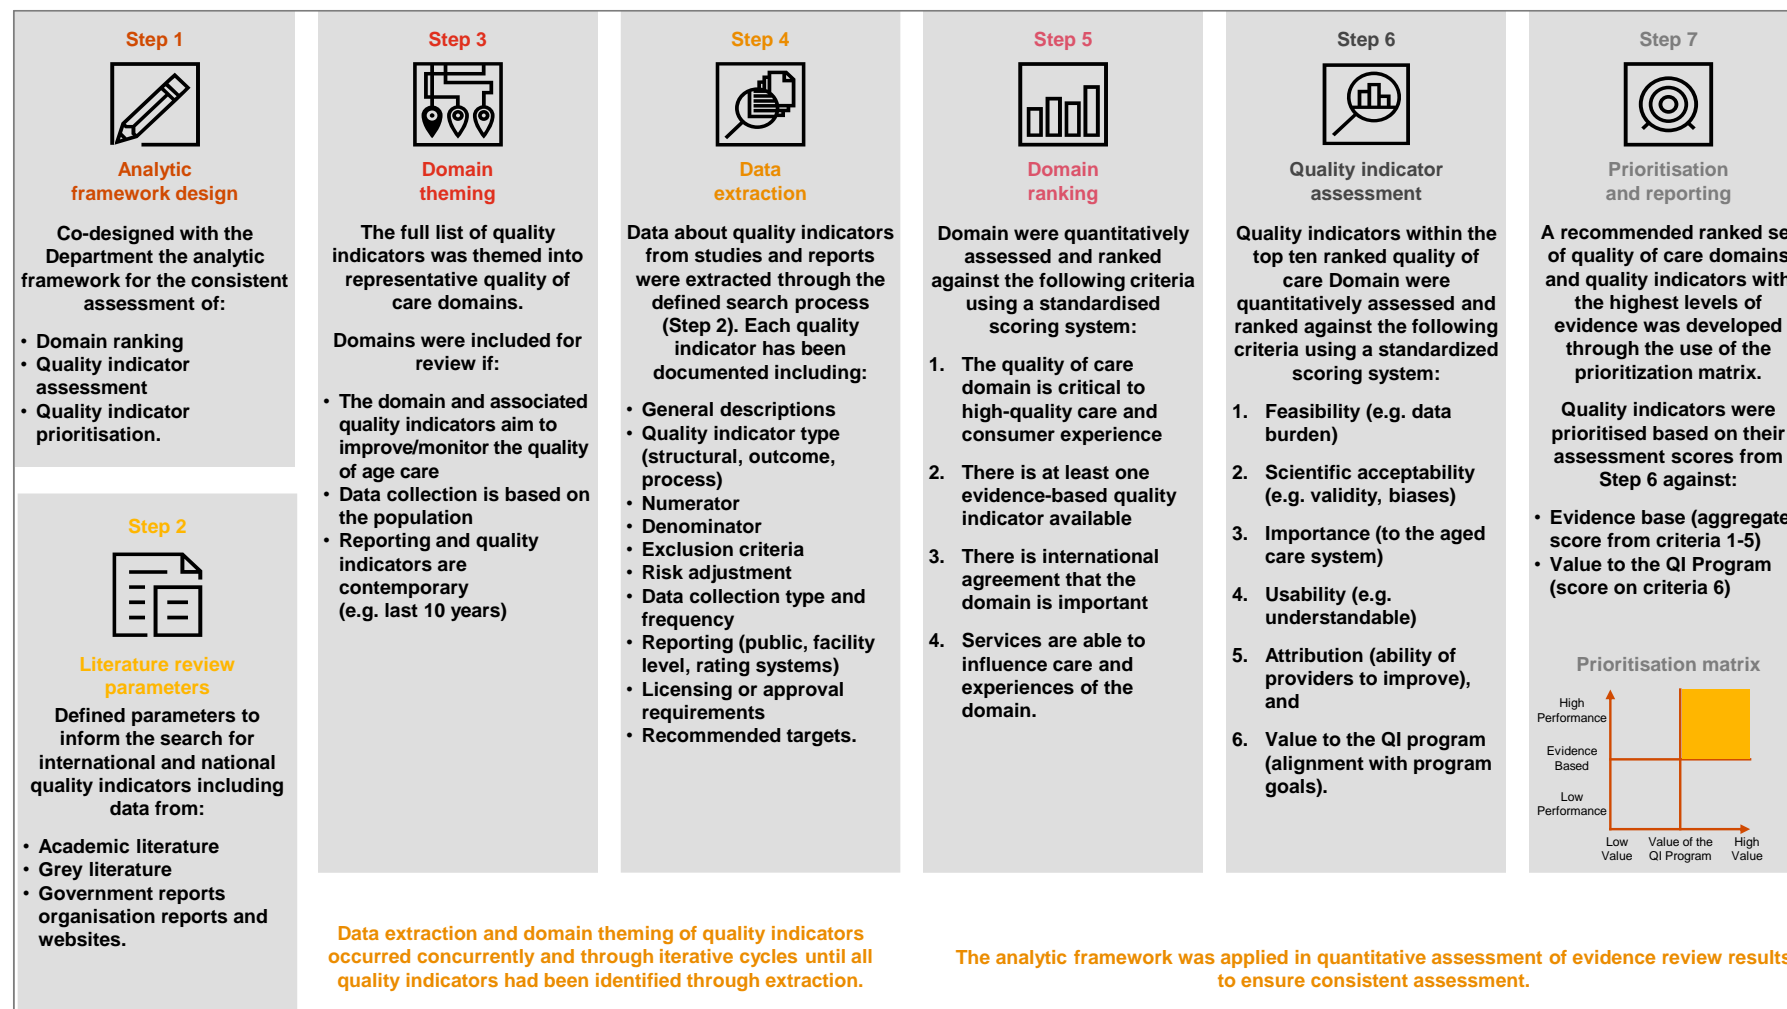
Step 1

Analytic framework design

Co-designed with the Department the analytic framework for the consistent assessment of:

- Domain ranking
- Quality indicator assessment
- Quality indicator prioritisation.

Step 2

Literature review parameters

Defined parameters to inform the search for international and national quality indicators including data from:

- Academic literature
- Grey literature
- Government reports organisation reports and websites.

Step 3

Domain theming

The full list of quality indicators was themed into representative quality of care domains.

Domains were included for review if:

- The domain and associated quality indicators aim to improve/monitor the quality of age care
- Data collection is based on the population
- Reporting and quality indicators are contemporary (e.g. last 10 years)

Step 4

Data extraction

Data about quality indicators from studies and reports were extracted through the defined search process (Step 2). Each quality indicator has been documented including:

- General descriptions
- Quality indicator type (structural, outcome, process)
- Numerator
- Denominator
- Exclusion criteria
- Risk adjustment
- Data collection type and frequency
- Reporting (public, facility level, rating systems)
- Licensing or approval requirements
- Recommended targets.

Step 5

Domain ranking

Domain were quantitatively assessed and ranked against the following criteria using a standardised scoring system:

1. The quality of care domain is critical to high-quality care and consumer experience
2. There is at least one evidence-based quality indicator available
3. There is international agreement that the domain is important
4. Services are able to influence care and experiences of the domain.

Step 6

Quality indicator assessment

Quality indicators within the top ten ranked quality of care Domain were quantitatively assessed and ranked against the following criteria using a standardised scoring system:

1. Feasibility (e.g. data burden)
2. Scientific acceptability (e.g. validity, biases)
3. Importance (to the aged care system)
4. Usability (e.g. understandable)
5. Attribution (ability of providers to improve), and
6. Value to the QI program (alignment with program goals).

Step 7

Prioritisation and reporting

A recommended ranked se of quality of care domains and quality indicators with the highest levels of evidence was developed through the use of the prioritization matrix.

Quality indicators were prioritised based on their assessment scores from Step 6 against:

- Evidence base (aggregate score from criteria 1-5)
- Value to the QI Program (score on criteria 6)

Prioritisation matrix

High Performance
Evidence Based
Low Performance
Low Value
Value of the QI Program
High Value

Data extraction and domain theming of quality indicators occurred concurrently and through iterative cycles until all quality indicators had been identified through extraction.

The analytic framework was applied in quantitative assessment of evidence review results to ensure consistent assessment.